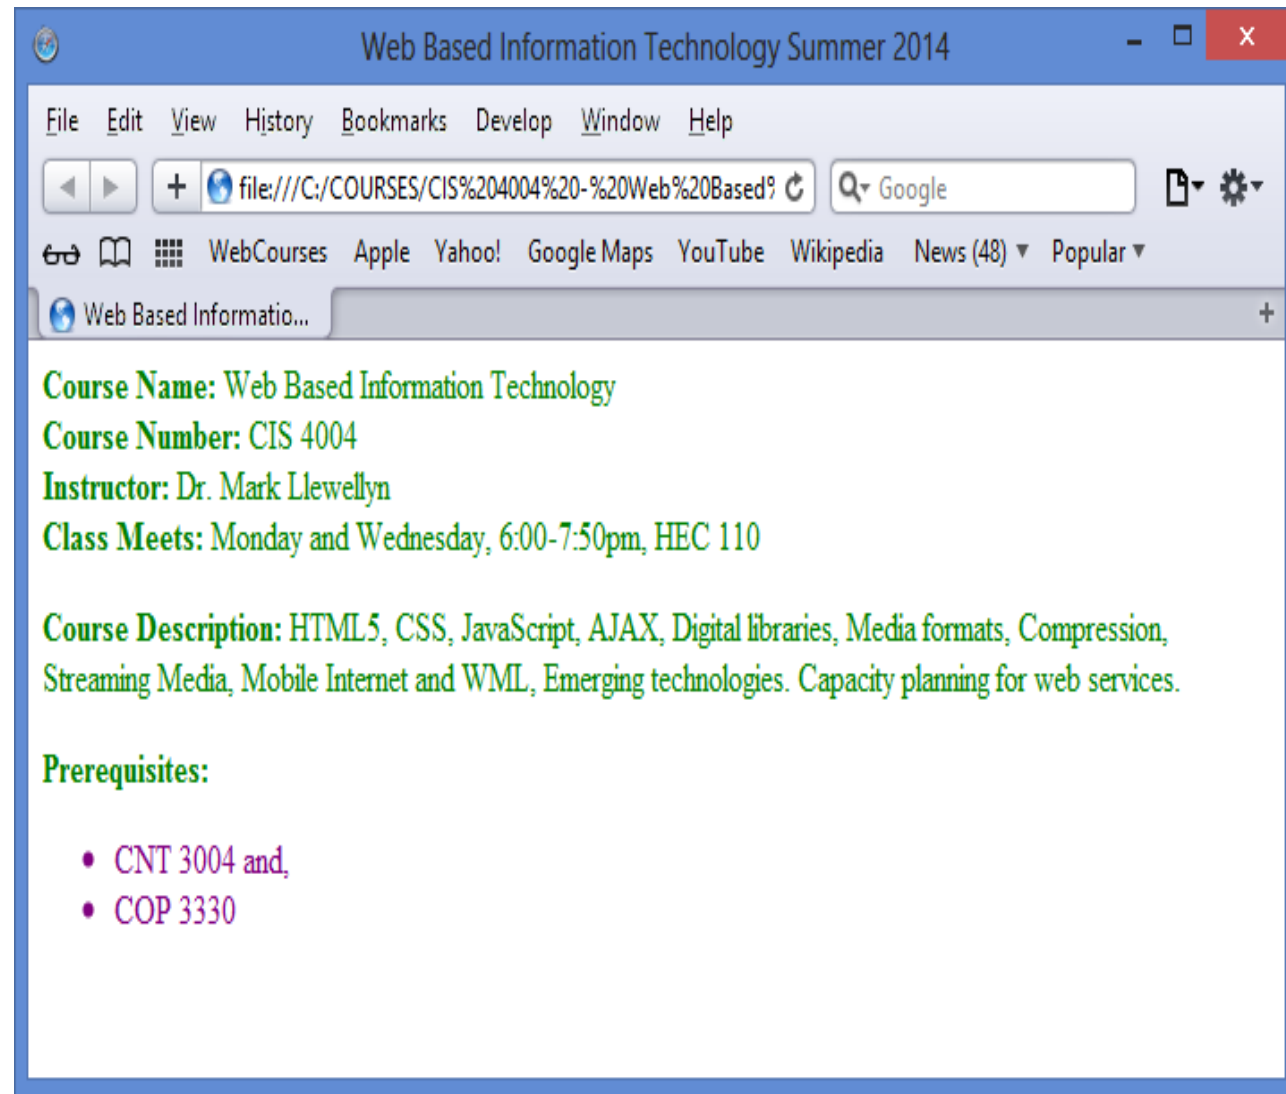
Web Based Information Technology Summer 2014

File Edit View History Bookmarks Develop Window Help

file:///C:/COURSES/CIS%204004%20-%20Web%20Based?

Google

WebCourses Apple Yahoo! Google Maps YouTube Wikipedia News (48) ▾ Popular ▾

Web Based Informatio...

Course Name: Web Based Information Technology
Course Number: CIS 4004
Instructor: Dr. Mark Llewellyn
Class Meets: Monday and Wednesday, 6:00-7:50pm, HEC 110

Course Description: HTML5, CSS, JavaScript, AJAX, Digital libraries, Media formats, Compression, Streaming Media, Mobile Internet and WML, Emerging technologies. Capacity planning for web services.

Prerequisites:

- CNT 3004 and,
- COP 3330